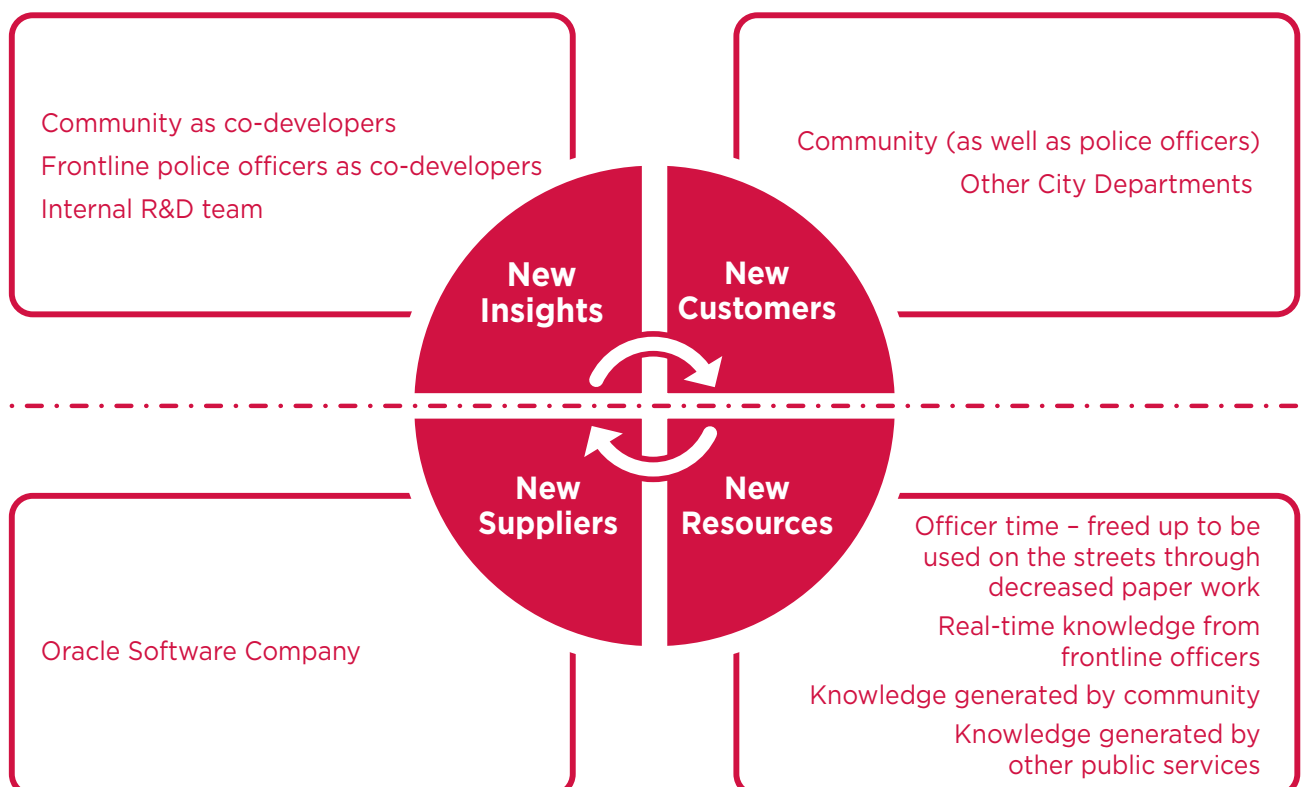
Community as co-developers
Frontline police officers as co-developers
Internal R&D team

Community (as well as police officers)
Other City Departments

New Insights

New Customers

New Suppliers

New Resources

Oracle Software Company

Officer time – freed up to be used on the streets through decreased paper work

Real-time knowledge from frontline officers

Knowledge generated by community

Knowledge generated by other public services